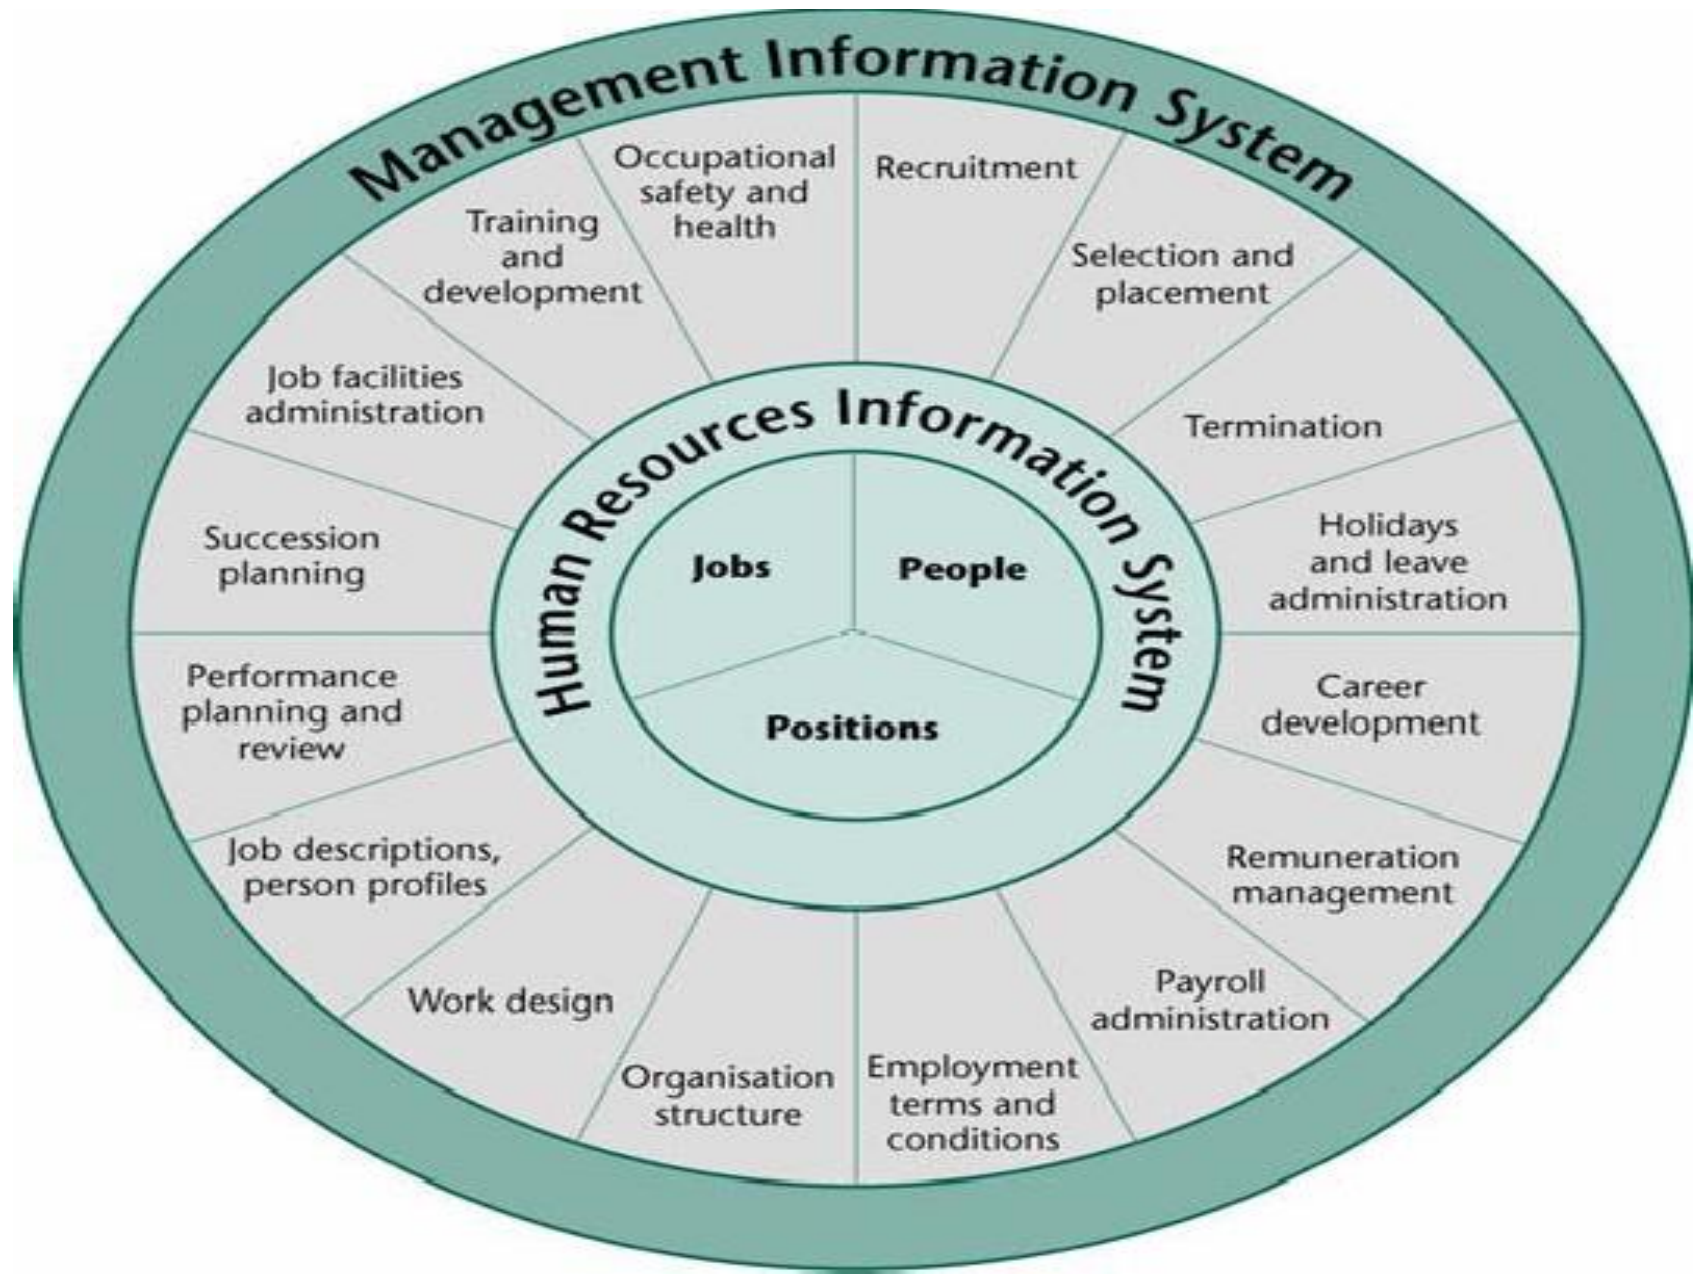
Management Information System

Occupational safety and health

Recruitment

Selection and placement

Termination

Holidays and leave administration

Career development

Remuneration management

Payroll administration

Employment terms and conditions

Organisation structure

Work design

Job descriptions, person profiles

Performance planning and review

Succession planning

Job facilities administration

Training and development

Human Resources Information System

Jobs

People

Positions